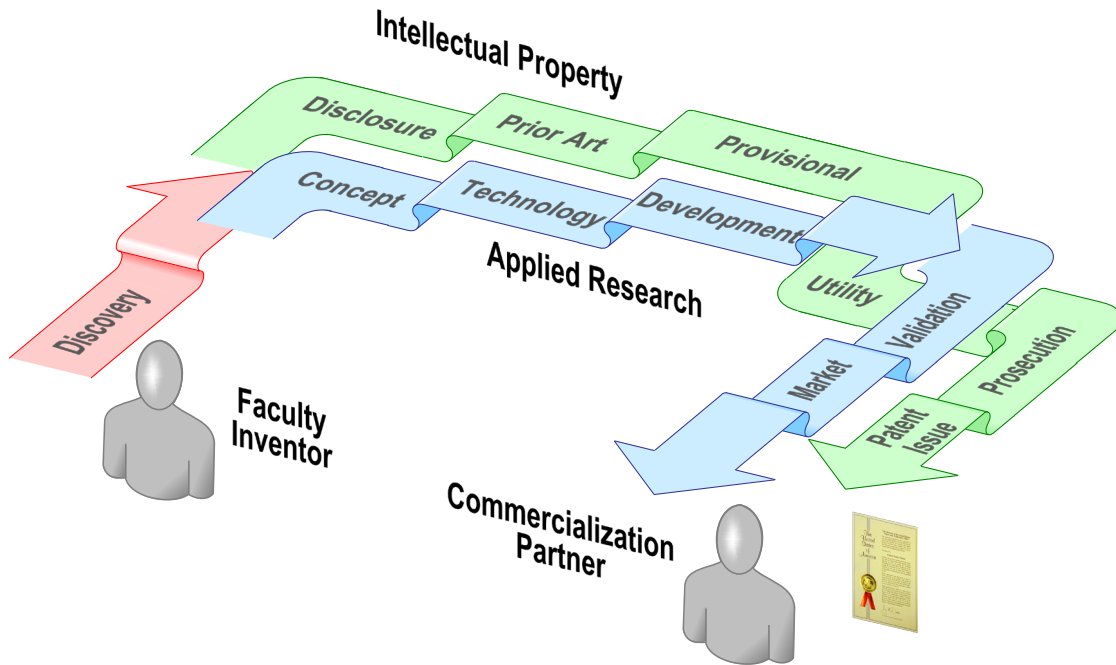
Intellectual Property

Disclosure

Prior Art

Provisional

Concept

Technology

Development

Applied Research

Utility

Validation

Prosecution

Discovery

Market

Patent Issue

Faculty Inventor

Commercialization Partner